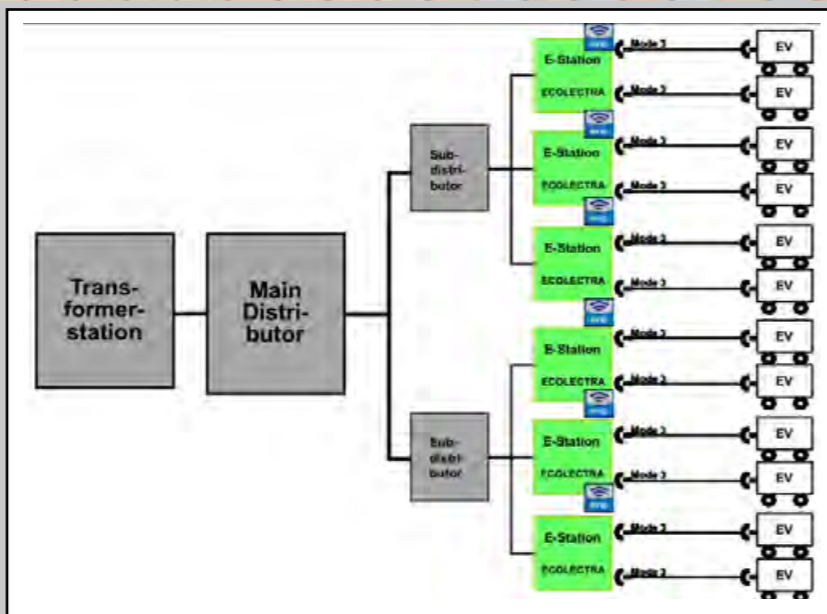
Transformerstation

Main Distributor

Subdistributor

Subdistributor

E-Station
ECOLECTRA

E-Station
ECOLECTRA

E-Station
ECOLECTRA

E-Station
ECOLECTRA

E-Station
ECOLECTRA

E-Station
ECOLECTRA

Mode 3
Mode 3
Mode 3
Mode 3
Mode 3
Mode 3
Mode 3
Mode 3
Mode 3
Mode 3
Mode 3
Mode 3

EV
EV
EV
EV
EV
EV
EV
EV
EV
EV
EV
EV